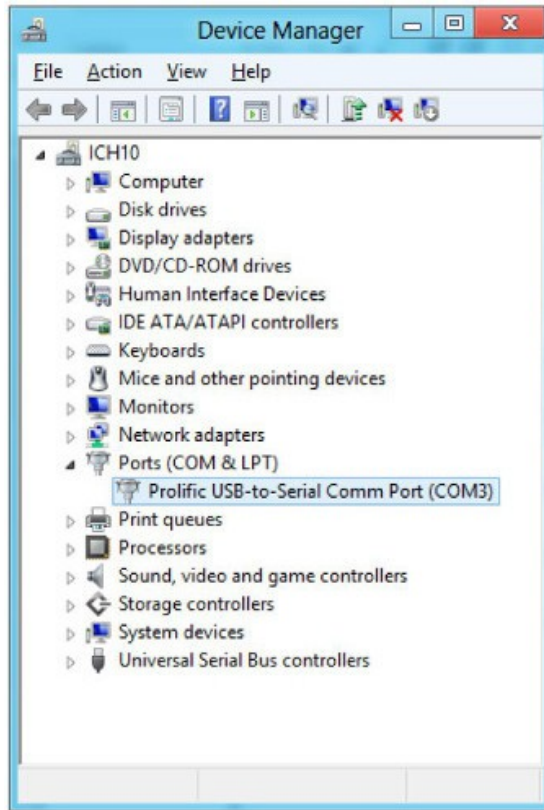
Device Manager

File Action View Help

ICH10
Computer
Disk drives
Display adapters
DVD/CD-ROM drives
Human Interface Devices
IDE ATA/ATAPI controllers
Keyboards
Mice and other pointing devices
Monitors
Network adapters
Ports (COM & LPT)
Prolific USB-to-Serial Comm Port (COM3)
Print queues
Processors
Sound, video and game controllers
Storage controllers
System devices
Universal Serial Bus controllers